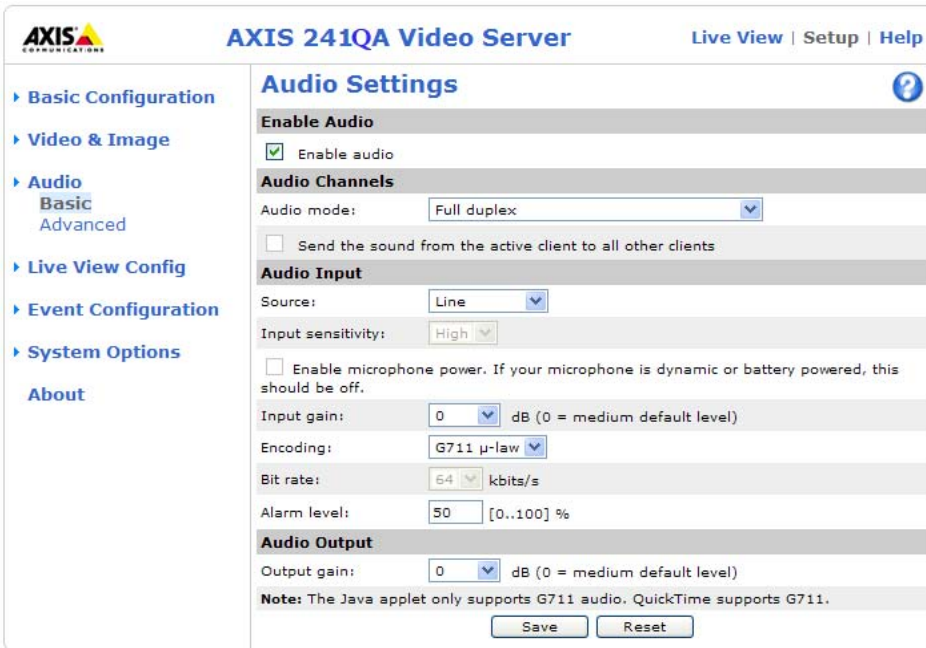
AXIS COMMUNICATIONS

AXIS 241QA Video Server

Live View | Setup | Help

Basic Configuration

Video & Image

Audio
Basic
Advanced

Live View Config

Event Configuration

System Options

About

Audio Settings

?

Enable Audio

Enable audio

Audio Channels

Audio mode: Full duplex

Send the sound from the active client to all other clients

Audio Input

Source: Line

Input sensitivity: High

Enable microphone power. If your microphone is dynamic or battery powered, this should be off.

Input gain: 0 dB (0 = medium default level)

Encoding: G711 µ-law

Bit rate: 64 kbits/s

Alarm level: 50 [0..100] %

Audio Output

Output gain: 0 dB (0 = medium default level)

Note: The Java applet only supports G711 audio. QuickTime supports G711.

Save Reset